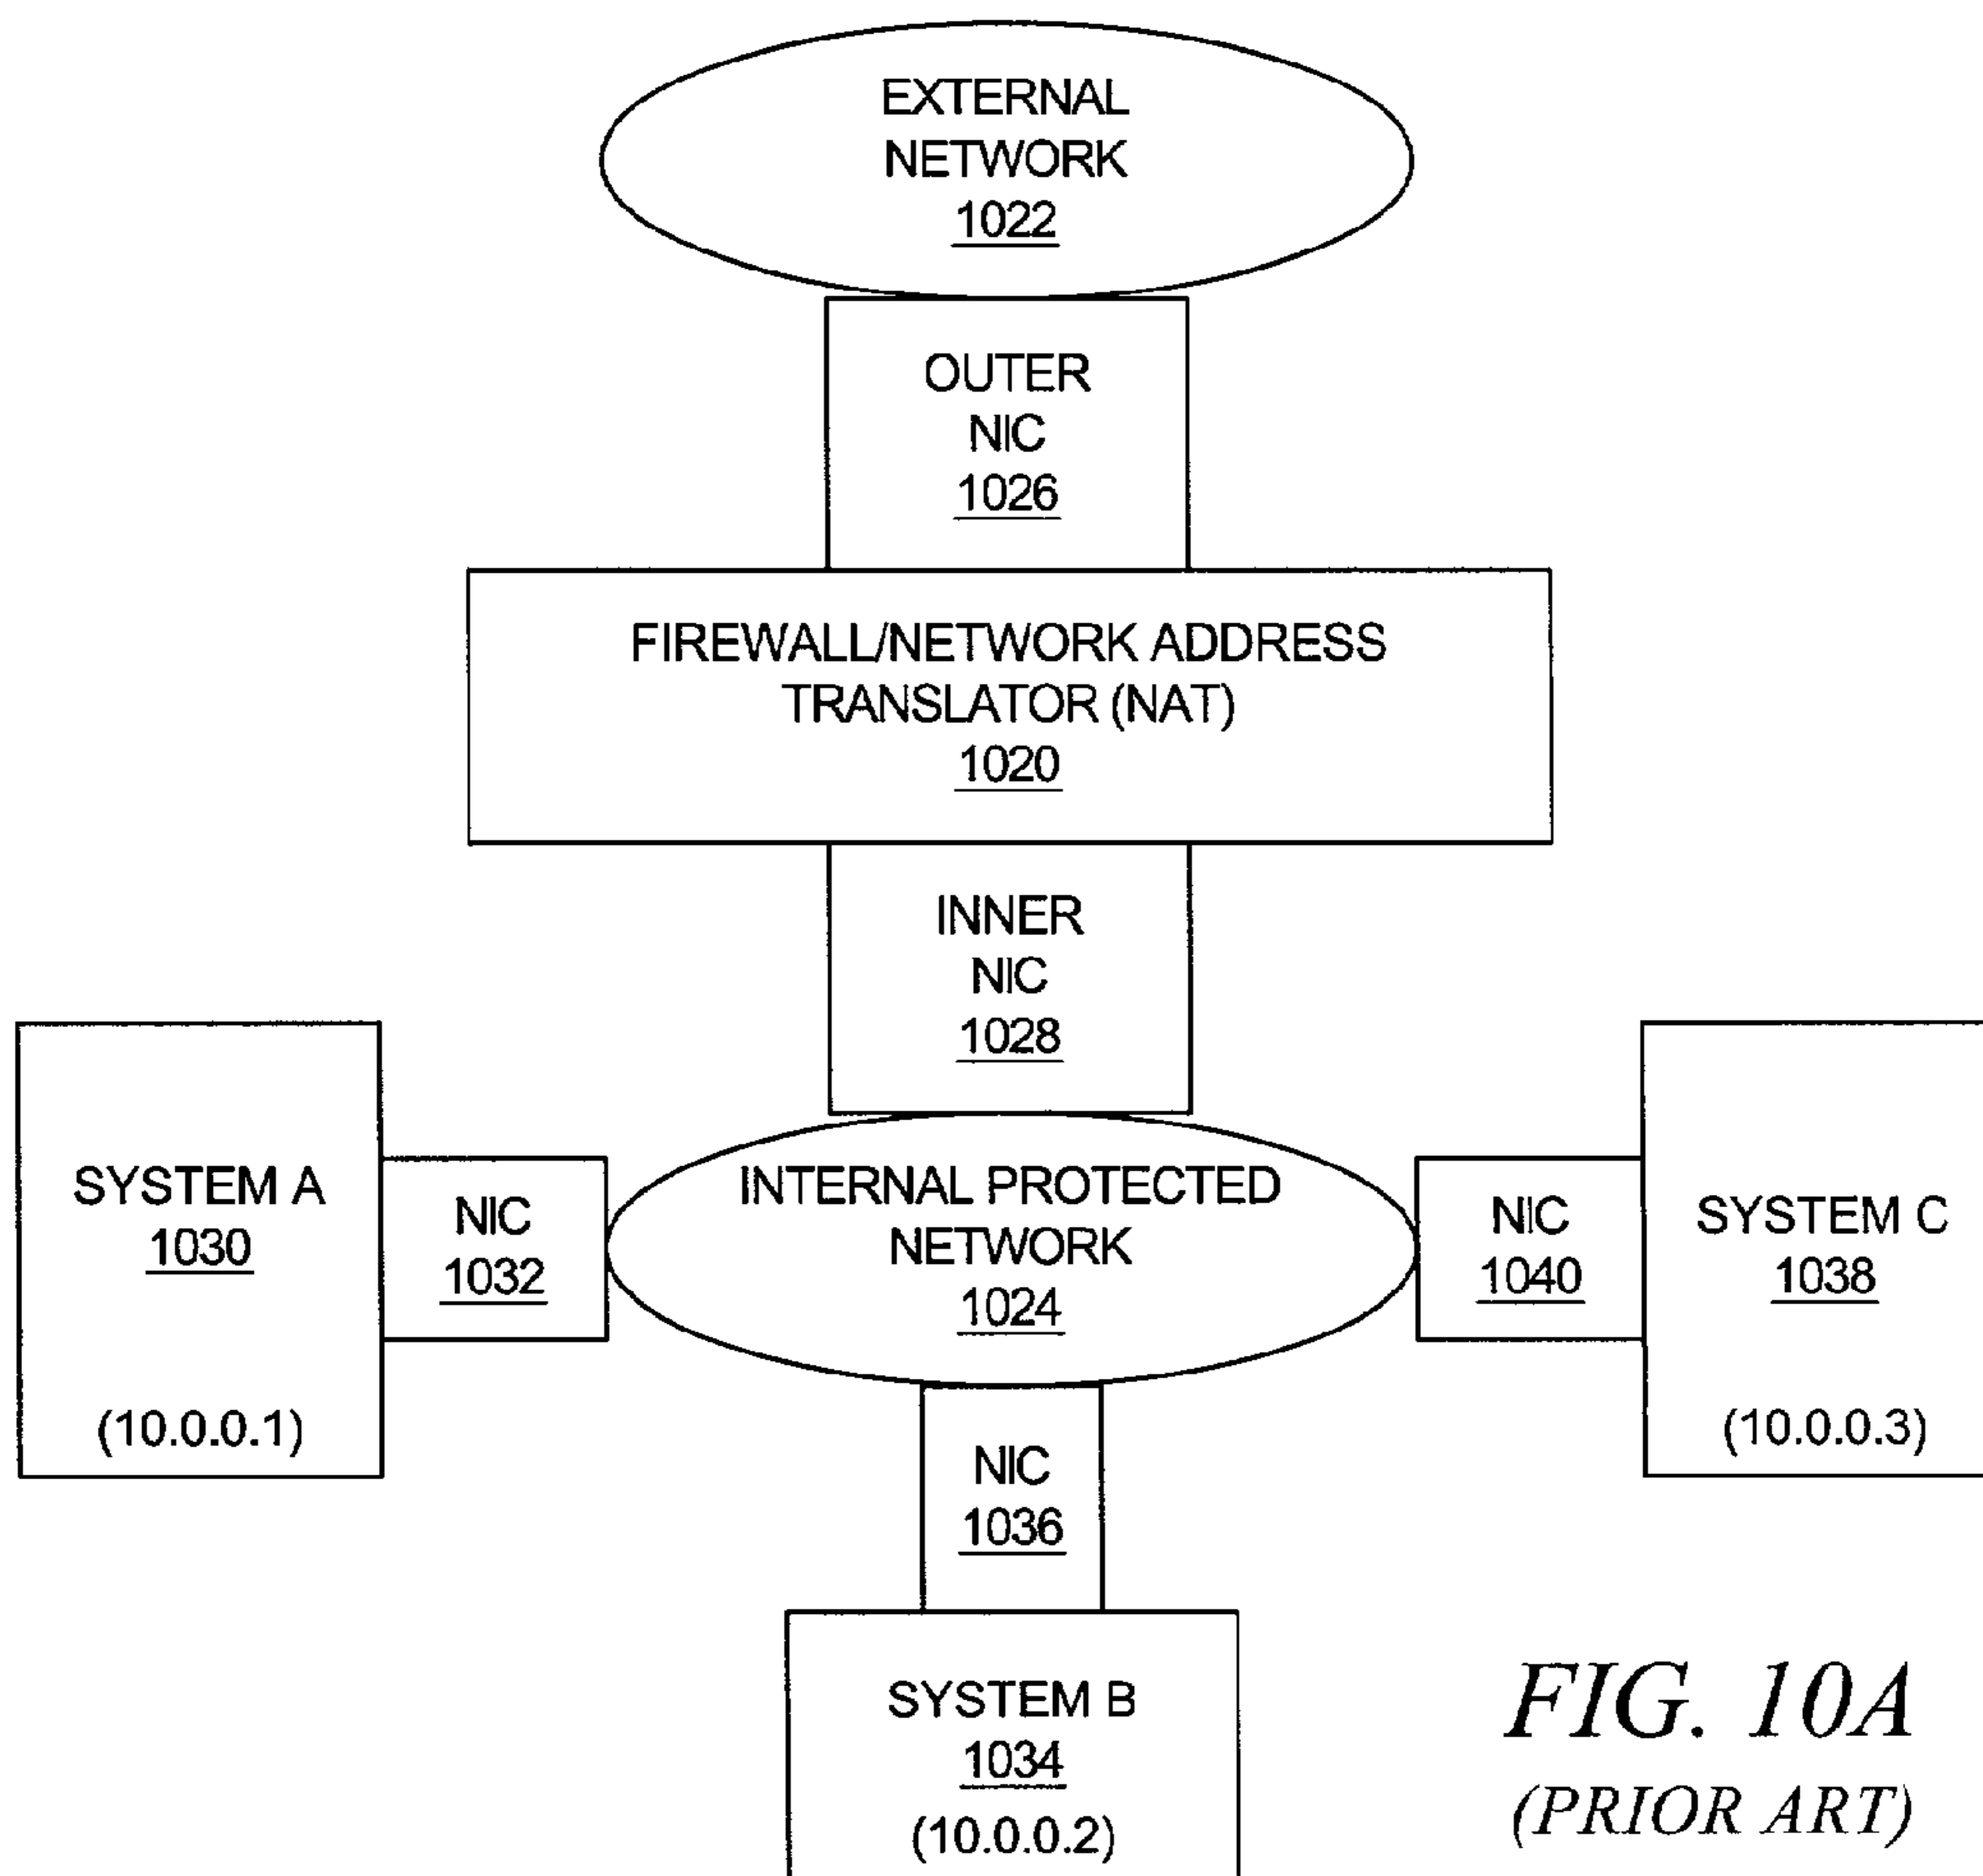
EXTERNAL NETWORK 1022

OUTER NIC 1026

FIREWALL/NETWORK ADDRESS TRANSLATOR (NAT) 1020

INNER NIC 1028

SYSTEM A 1030

(10.0.0.1)

NIC 1032

INTERNAL PROTECTED NETWORK 1024

NIC 1040

SYSTEM C 1038

(10.0.0.3)

NIC 1036

SYSTEM B 1034

(10.0.0.2)

FIG. 10A
(PRIOR ART)